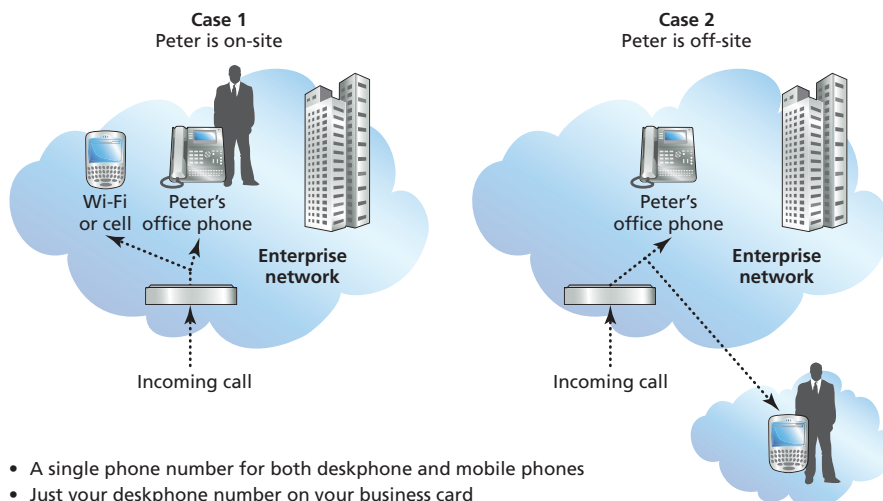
Case 1
Peter is on-site

Wi-Fi or cell

Peter's office phone

Enterprise network

Incoming call

Case 2
Peter is off-site

Peter's office phone

Enterprise network

Incoming call

• A single phone number for both deskphone and mobile phones
• Just your deskphone number on your business card